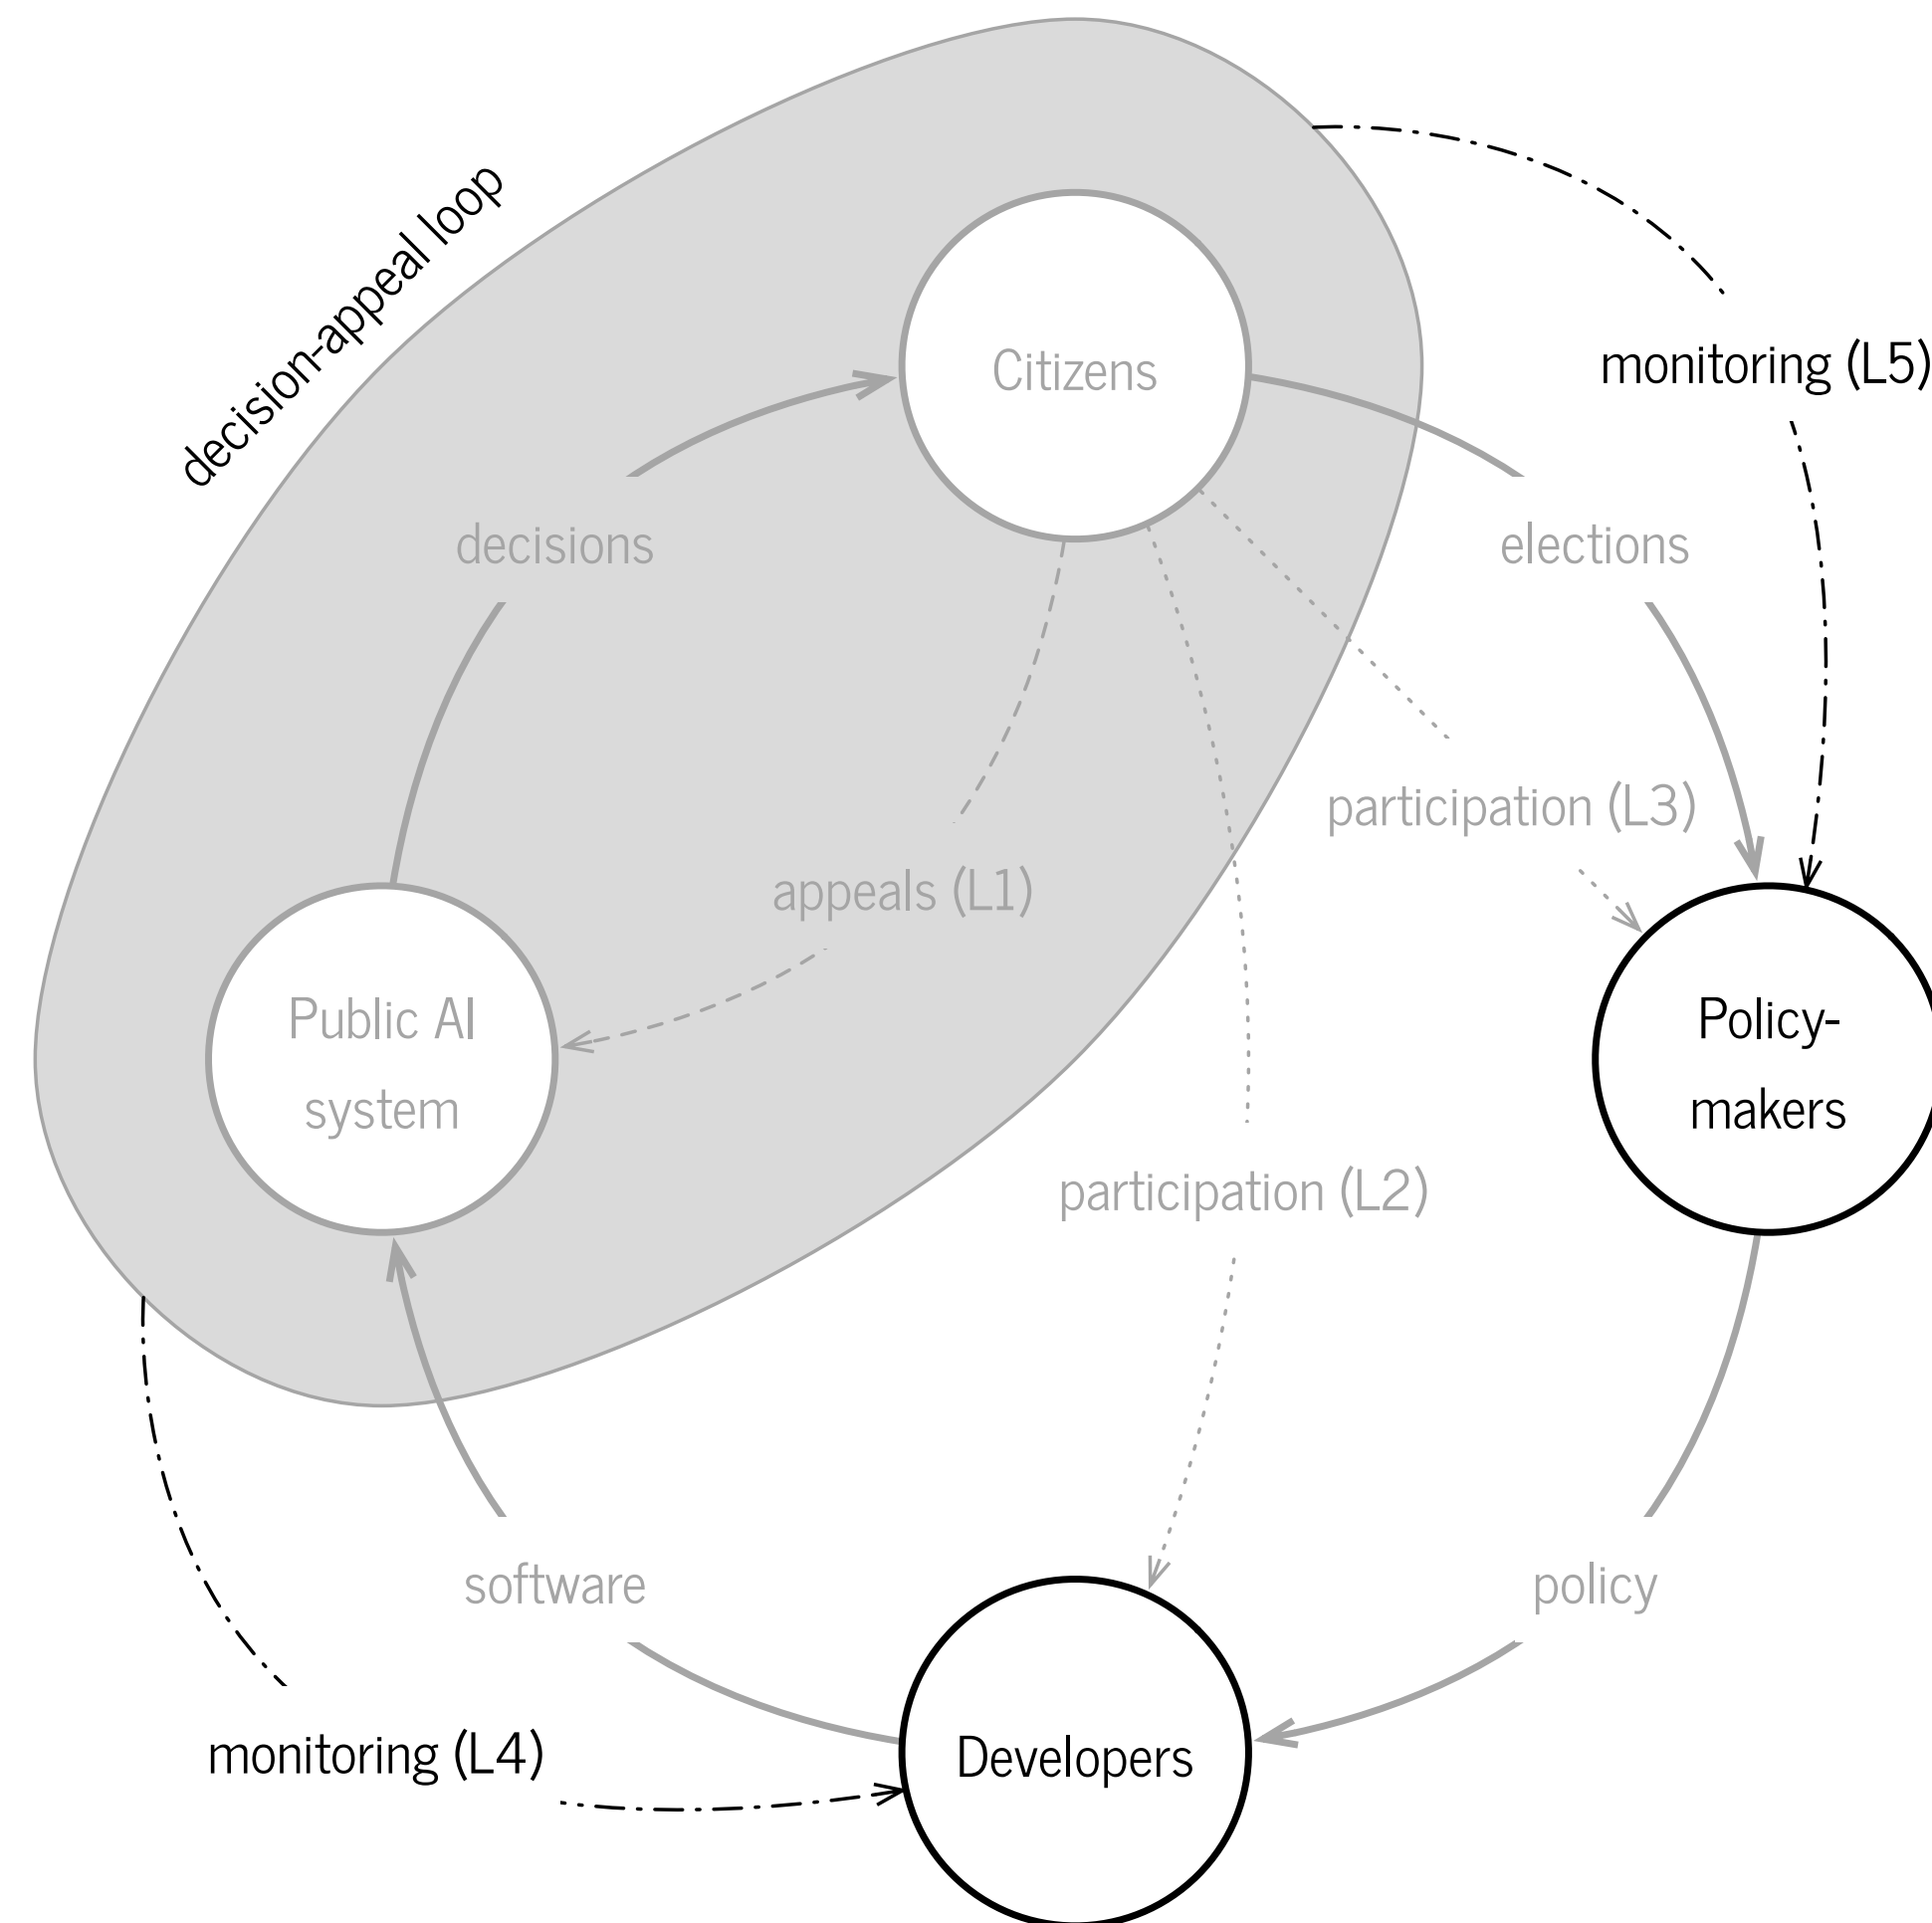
decision-appeal loop

Citizens

monitoring (L5)

decisions

elections

participation (L3)

appeals (L1)

Public AI system

Policy-makers

participation (L2)

software

policy

monitoring (L4)

Developers